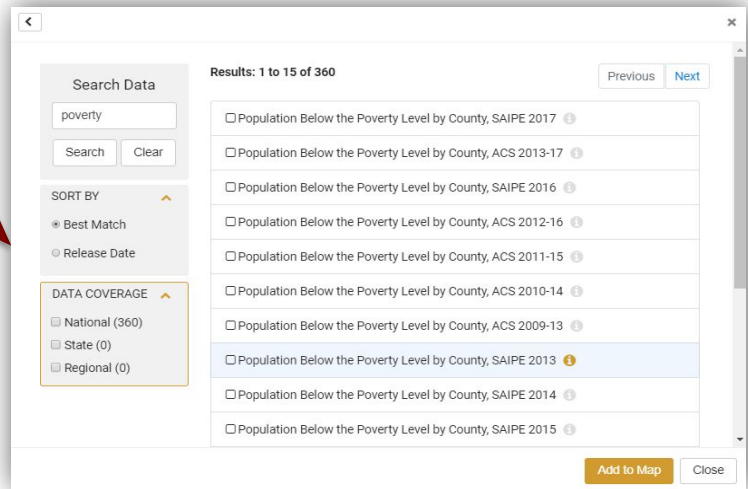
<

×

Search Data

poverty

Search Clear

SORT BY

Best Match

Release Date

DATA COVERAGE

National (360)

State (0)

Regional (0)

Results: 1 to 15 of 360

Previous Next

Population Below the Poverty Level by County, SAIPE 2017

Population Below the Poverty Level by County, ACS 2013-17

Population Below the Poverty Level by County, SAIPE 2016

Population Below the Poverty Level by County, ACS 2012-16

Population Below the Poverty Level by County, ACS 2011-15

Population Below the Poverty Level by County, ACS 2010-14

Population Below the Poverty Level by County, ACS 2009-13

Population Below the Poverty Level by County, SAIPE 2013

Population Below the Poverty Level by County, SAIPE 2014

Population Below the Poverty Level by County, SAIPE 2015

Add to Map Close